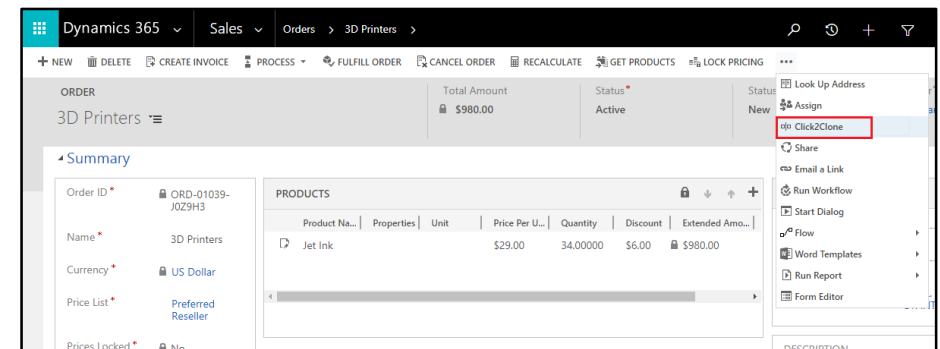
Dynamics 365 Sales Orders > 3D Printers >

+ NEW DELETE CREATE INVOICE PROCESS FULFILL ORDER CANCEL ORDER RECALCULATE GET PRODUCTS LOCK PRICING •••

ORDER
3D Printers

Total Amount
$980.00

Status*
Active

Status
New

Look Up Address
Assign
Click2Clone
Share
Email a Link
Run Workflow
Start Dialog
Flow
Word Templates
Run Report
Form Editor

Summary

Order ID* ORD-01039-J0Z9H3
Name* 3D Printers
Currency* US Dollar
Price List* Preferred Reseller
Prices Locked* No

PRODUCTS

| Product Na... | Properties | Unit | Price Per U... | Quantity | Discount | Extended Amo... |
|---|---|---|---|---|---|---|
| Jet Ink | | | $29.00 | 34.00000 | $6.00 | $980.00 |

DESCRIPTION